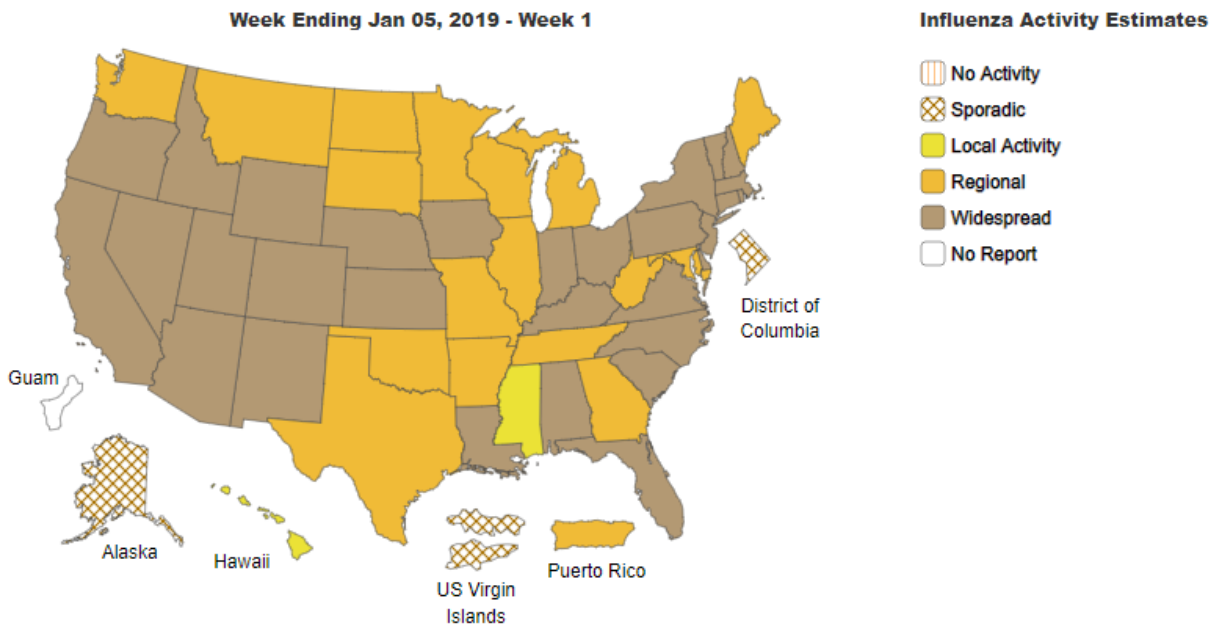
Week Ending Jan 05, 2019 - Week 1

Influenza Activity Estimates

No Activity
Sporadic
Local Activity
Regional
Widespread
No Report

District of Columbia

Guam

Alaska

Hawaii

US Virgin Islands

Puerto Rico